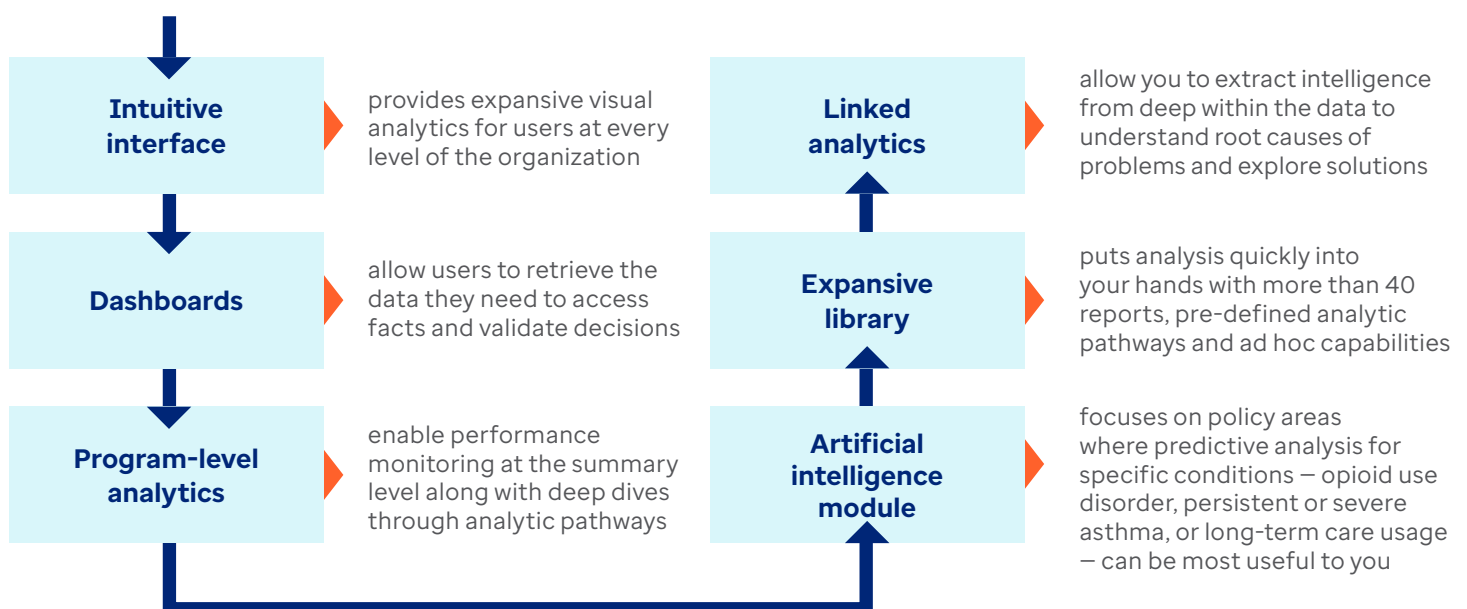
Intuitive interface

provides expansive visual analytics for users at every level of the organization

Dashboards

allow users to retrieve the data they need to access facts and validate decisions

Program-level analytics

enable performance monitoring at the summary level along with deep dives through analytic pathways

Artificial intelligence module

focuses on policy areas where predictive analysis for specific conditions – opioid use disorder, persistent or severe asthma, or long-term care usage – can be most useful to you

Expansive library

puts analysis quickly into your hands with more than 40 reports, pre-defined analytic pathways and ad hoc capabilities

Linked analytics

allow you to extract intelligence from deep within the data to understand root causes of problems and explore solutions